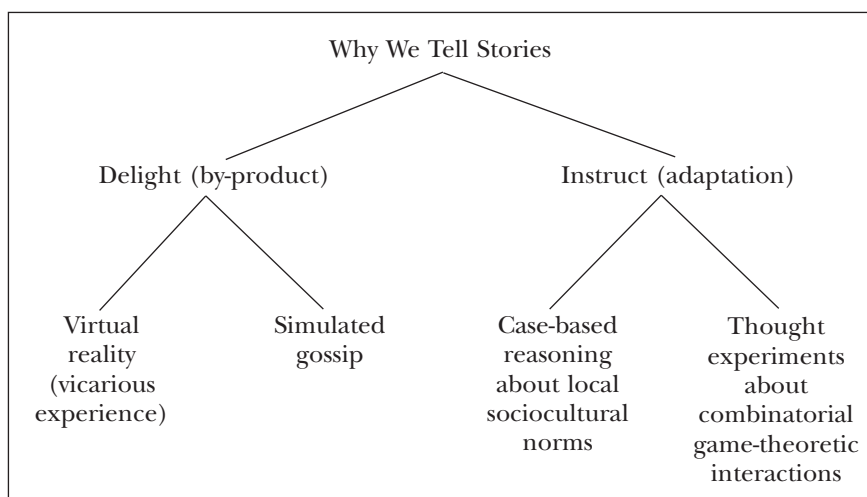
Why We Tell Stories

Delight (by-product)

Instruct (adaptation)

Virtual reality (vicarious experience)

Simulated gossip

Case-based reasoning about local sociocultural norms

Thought experiments about combinatorial game-theoretic interactions